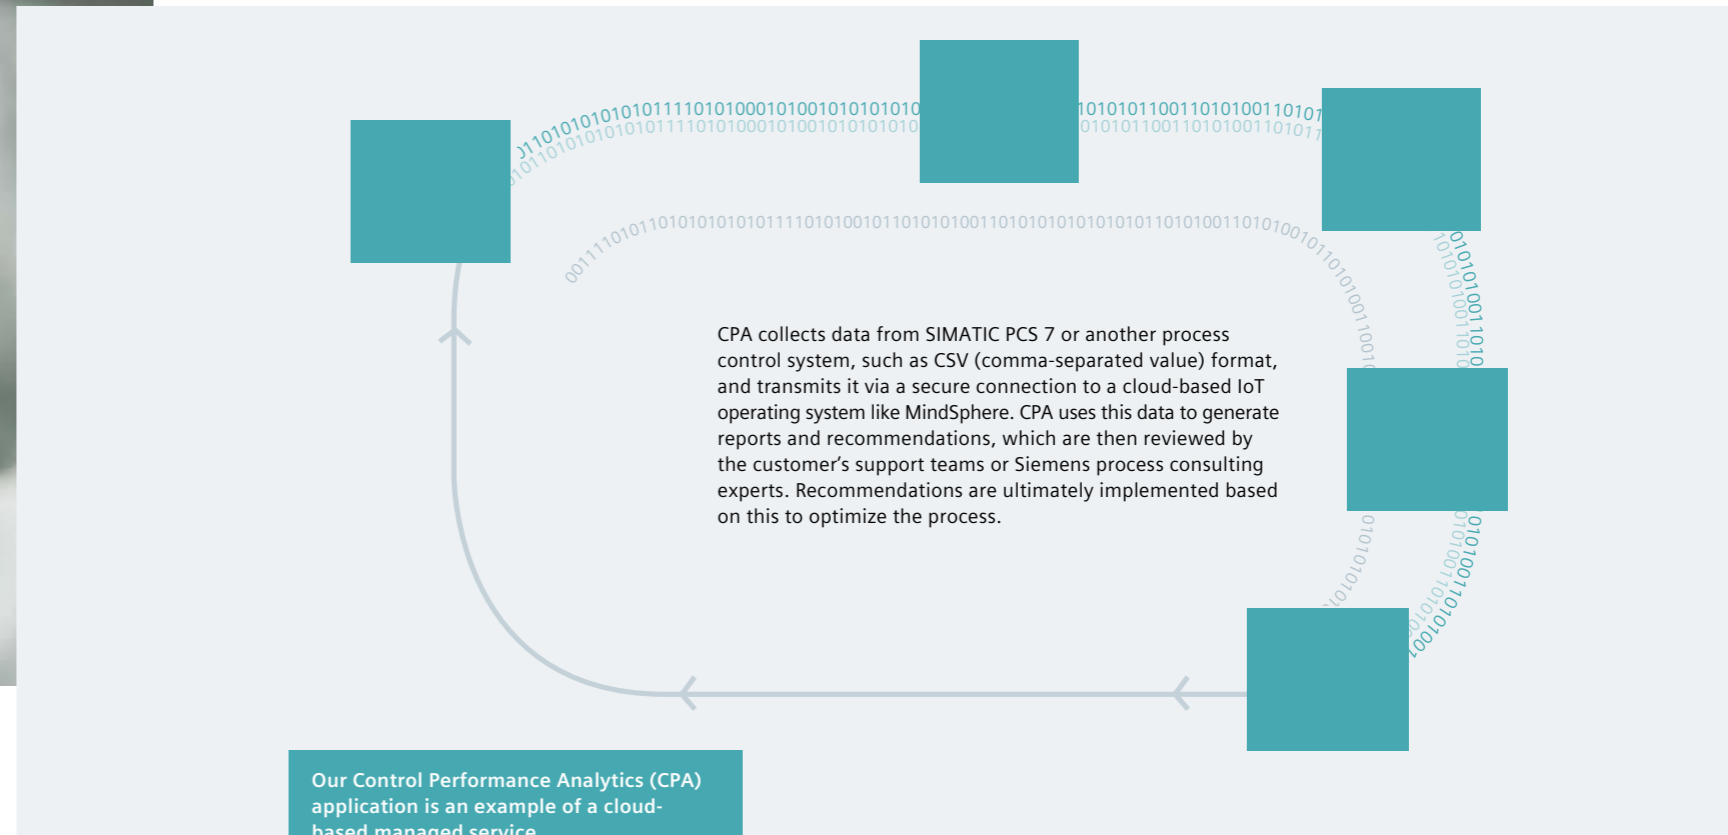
CPA collects data from SIMATIC PCS 7 or another process control system, such as CSV (comma-separated value) format, and transmits it via a secure connection to a cloud-based IoT operating system like MindSphere. CPA uses this data to generate reports and recommendations, which are then reviewed by the customer's support teams or Siemens process consulting experts. Recommendations are ultimately implemented based on this to optimize the process.

Our Control Performance Analytics (CPA) application is an example of a cloud-based managed service